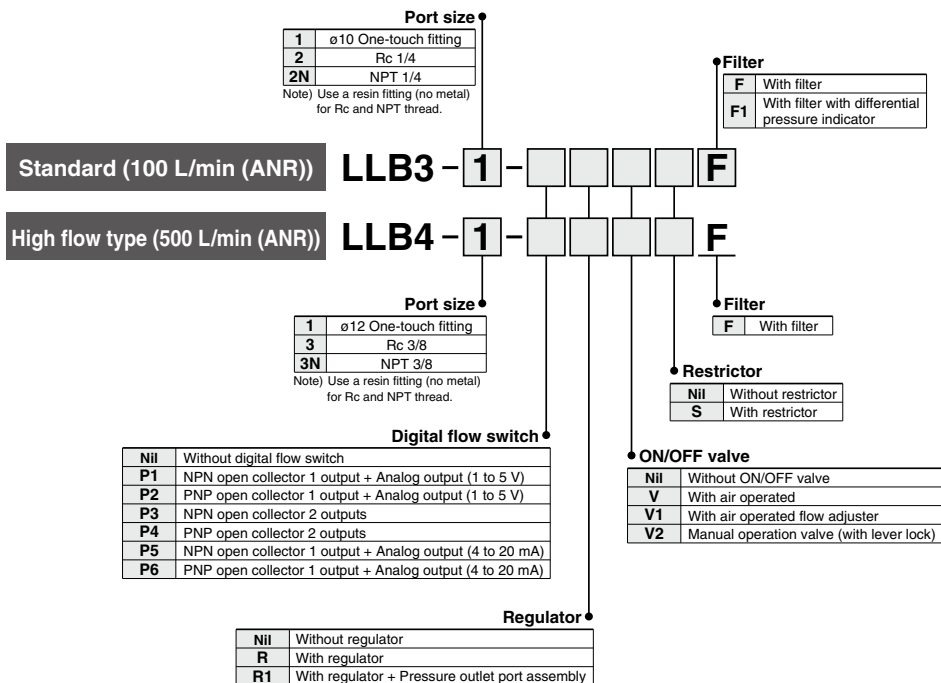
Port size

| 1 | ø10 One-touch fitting |
|---|---|
| 2 | Rc 1/4 |
| 2N | NPT 1/4 |

Note) Use a resin fitting (no metal) for Rc and NPT thread.

Filter

| F | With filter |
|---|---|
| F1 | With filter with differential pressure indicator |

Standard (100 L/min (ANR)) LLB3 – 1 – F

High flow type (500 L/min (ANR)) LLB4 – 1 – F

Port size

| 1 | ø12 One-touch fitting |
|---|---|
| 3 | Rc 3/8 |
| 3N | NPT 3/8 |

Note) Use a resin fitting (no metal) for Rc and NPT thread.

Filter

| F | With filter |
|---|---|

Restrictor

| Nil | Without restrictor |
|---|---|
| S | With restrictor |

Digital flow switch

| Nil | Without digital flow switch |
|---|---|
| P1 | NPN open collector 1 output + Analog output (1 to 5 V) |
| P2 | PNP open collector 1 output + Analog output (1 to 5 V) |
| P3 | NPN open collector 2 outputs |
| P4 | PNP open collector 2 outputs |
| P5 | NPN open collector 1 output + Analog output (4 to 20 mA) |
| P6 | PNP open collector 1 output + Analog output (4 to 20 mA) |

ON/OFF valve

| Nil | Without ON/OFF valve |
|---|---|
| V | With air operated |
| V1 | With air operated flow adjuster |
| V2 | Manual operation valve (with lever lock) |

Regulator

| Nil | Without regulator |
|---|---|
| R | With regulator |
| R1 | With regulator + Pressure outlet port assembly |